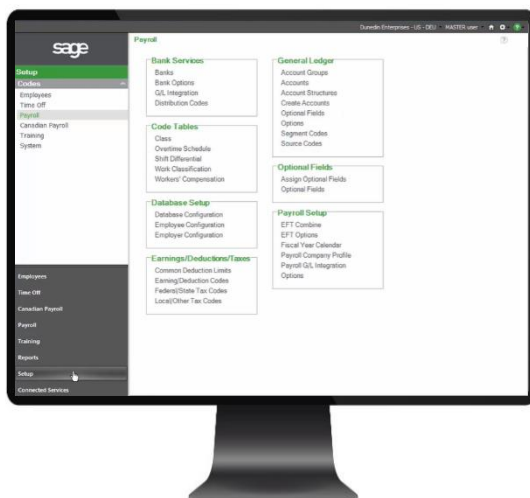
Dunedin Enterprises - US - DEU MASTER user

sage

Setup
Codes
Employees
Time Off
Payroll
Canadian Payroll
Training
System

Employees
Time Off
Canadian Payroll
Payroll
Training
Reports
Setup
Connected Services

Payroll

Bank Services
Banks
Bank Options
G/L Integration
Distribution Codes

Code Tables
Class
Overtime Schedule
Shift Differential
Work Classification
Workers' Compensation

Database Setup
Database Configuration
Employee Configuration
Employer Configuration

Earnings/Deductions/Taxes
Common Deduction Limits
Earning/Deduction Codes
Federal/State Tax Codes
Local/Other Tax Codes

General Ledger
Account Groups
Accounts
Account Structures
Create Accounts
Optional Fields
Options
Segment Codes
Source Codes

Optional Fields
Assign Optional Fields
Optional Fields

Payroll Setup
EFT Combine
EFT Options
Fiscal Year Calendar
Payroll Company Profile
Payroll G/L Integration
Options